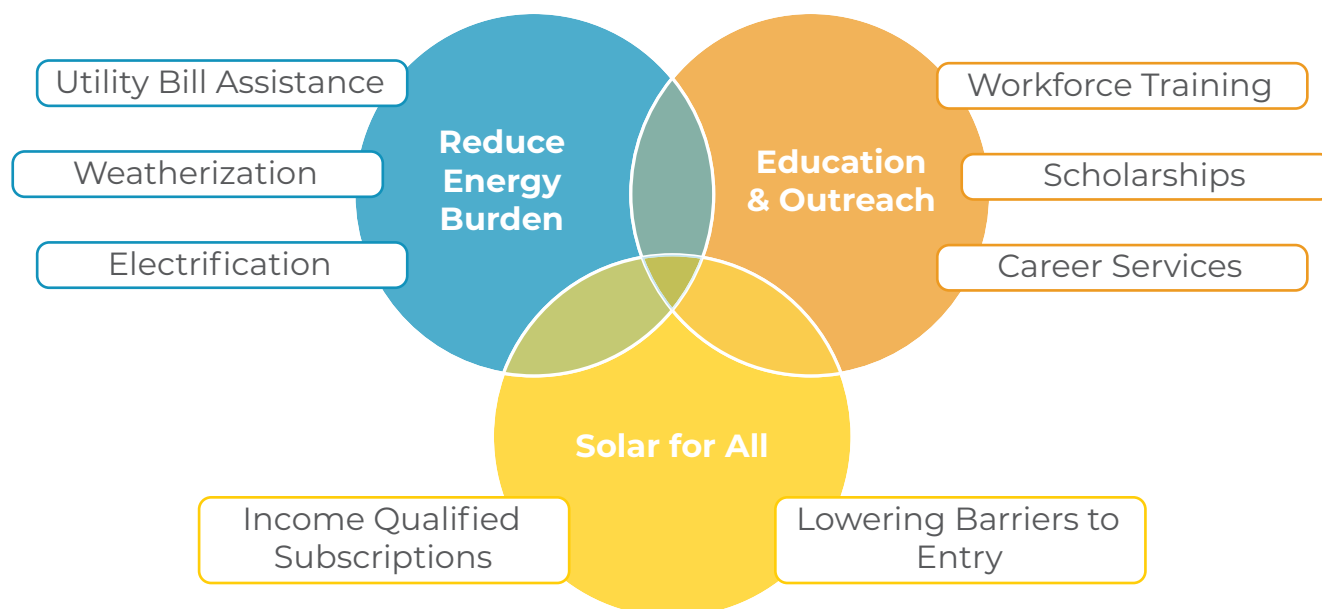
Utility Bill Assistance

Weatherization

Electrification

Reduce Energy Burden

Education & Outreach

Workforce Training

Scholarships

Career Services

Solar for All

Income Qualified Subscriptions

Lowering Barriers to Entry